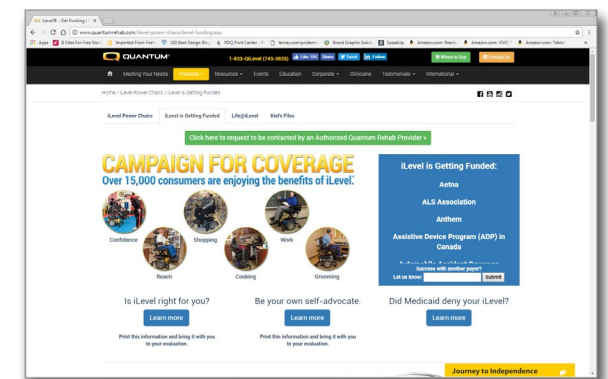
iLevel® – Get Funding | Q ×

www.quantumrehab.com/ilevel-power-chairs/ilevel-funding.asp

Apps | 8 Sites for Free Sto | Imported From Firef | 100 Best Design Blo | PDQ Print Center - P | itimes.com/problem | Brand Graphic Solut | SpeakUp | Amazon.com: Reall | Amazon.com: VSVO | Amazon.com: Tablet

QUANTUM® 1-833-QiLevel (745-3835) Like 10K Share Tweet Follow Where to Buy Contact Us

Meeting Your Needs | Products | Resources | Events | Education | Corporate | Clinicians | Testimonials | International

Home / iLevel Power Chairs / iLevel is Getting Funded

iLevel Power Chairs | iLevel is Getting Funded | Life@iLevel | Kiel's Files

Click here to request to be contacted by an Authorized Quantum Rehab Provider »

CAMPAIGN FOR COVERAGE
Over 15,000 consumers are enjoying the benefits of iLevel.®

Confidence | Shopping | Work | Reach | Cooking | Grooming

iLevel is Getting Funded:

Aetna

ALS Association

Anthem

Assistive Device Program (ADP) in Canada

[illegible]

Success with another payor?
Let us know! Submit

Is iLevel right for you?
Learn more
Print this information and bring it with you to your evaluation.

Be your own self-advocate.
Learn more
Print this information and bring it with you to your evaluation.

Did Medicaid deny your iLevel?
Learn more

Journey to Independence